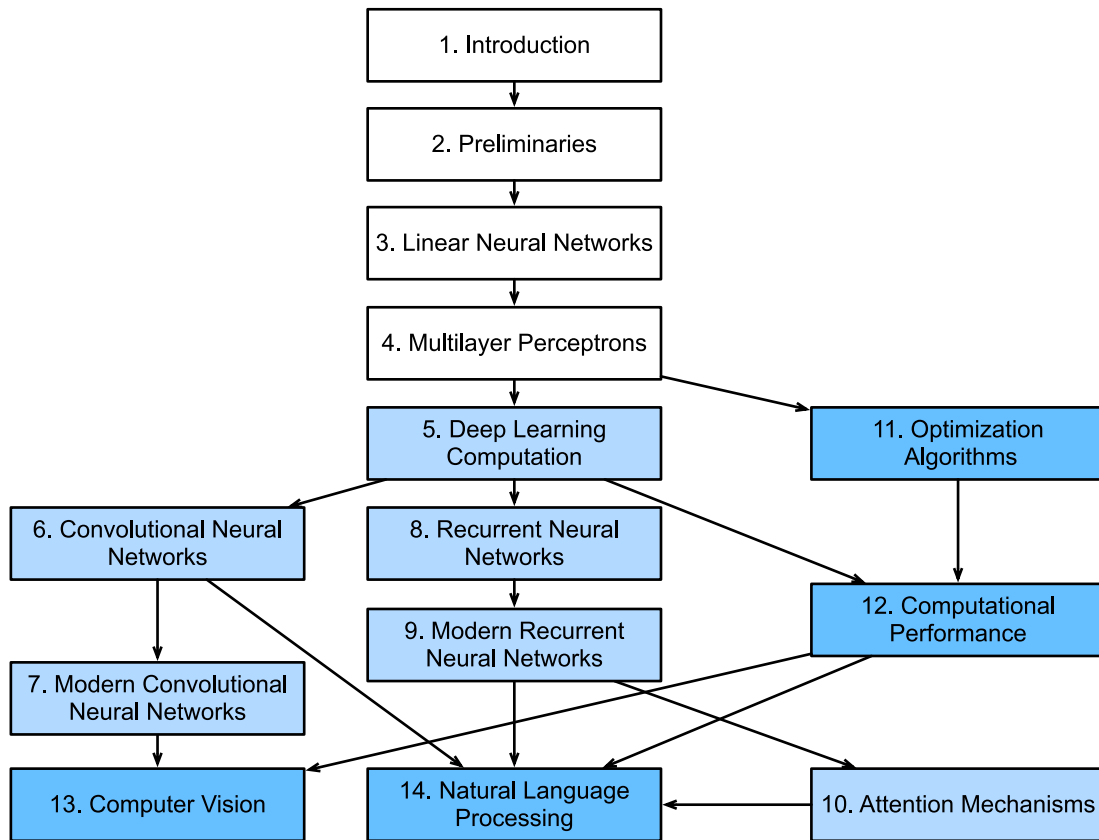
1. Introduction

2. Preliminaries

3. Linear Neural Networks

4. Multilayer Perceptrons

5. Deep Learning Computation

11. Optimization Algorithms

6. Convolutional Neural Networks

8. Recurrent Neural Networks

12. Computational Performance

9. Modern Recurrent Neural Networks

7. Modern Convolutional Neural Networks

13. Computer Vision

14. Natural Language Processing

10. Attention Mechanisms